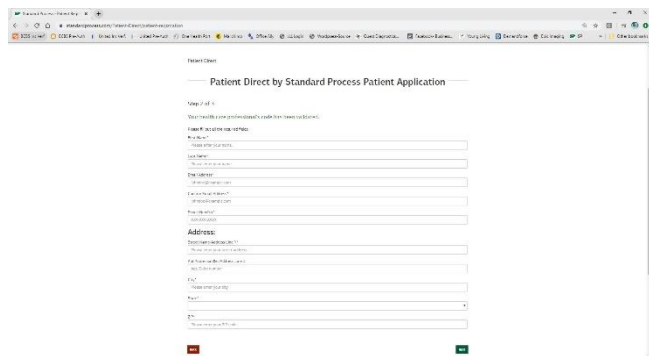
Patient Direct

Patient Direct by Standard Process Patient Application

Step 2 of 3

Your health care professional's code has been confirmed.

Please fill out all the required fields:

First Name*
Please enter your name

Last Name*
Please enter your name

Email Address*
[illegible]

Confirm Email Address*
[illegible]

Phone Number*
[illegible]

Address:

Street Name/Address Line 1*
Please enter your street address

Apt/Suite/Bldg/Address Line 2
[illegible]

City*
Please enter your city

State*

ZIP*
Please enter your ZIP code

Back

Next